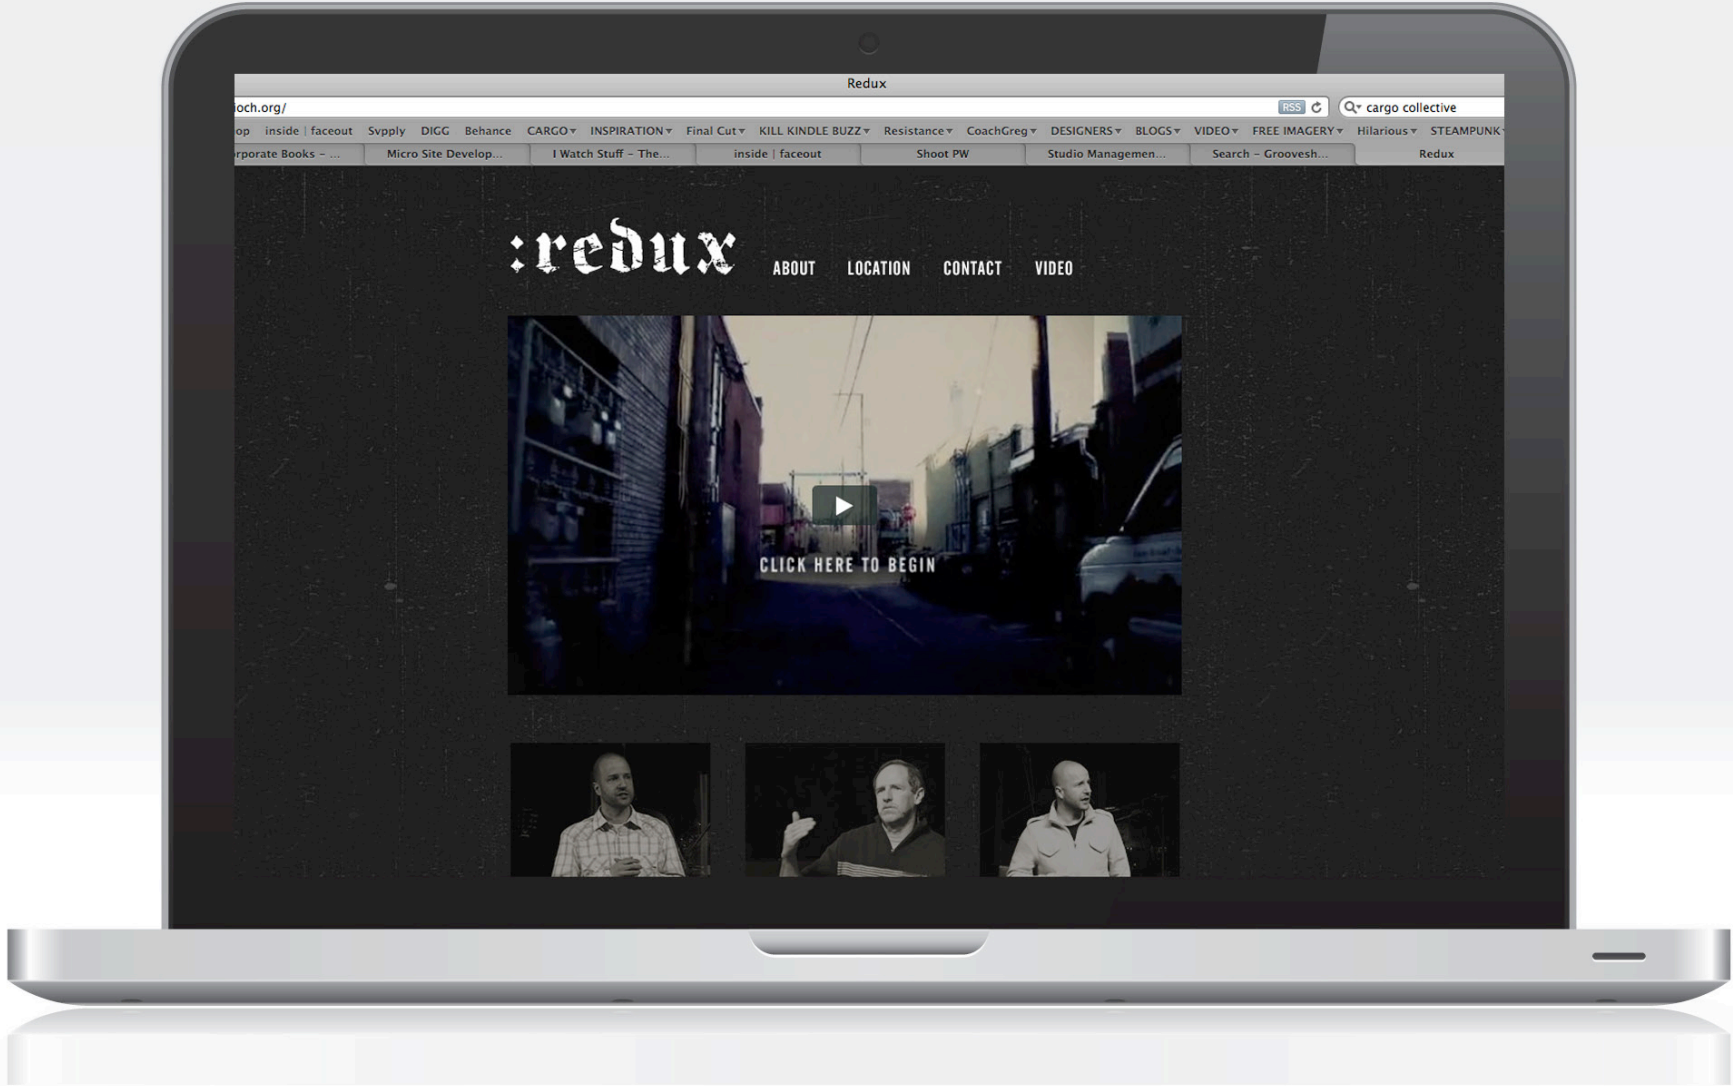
Redux

och.org/

RSS

cargo collective

op inside | faceout Svpply DIGG Behance CARGO INSPIRATION Final Cut KILL KINDLE BUZZ Resistance CoachGreg DESIGNERS BLOGS VIDEO FREE IMAGERY Hilarious STEAMPUNK

rporate Books – ... Micro Site Develop... I Watch Stuff – The... inside | faceout Shoot PW Studio Managemen... Search – Groovesh... Redux

:redux

ABOUT LOCATION CONTACT VIDEO

CLICK HERE TO BEGIN